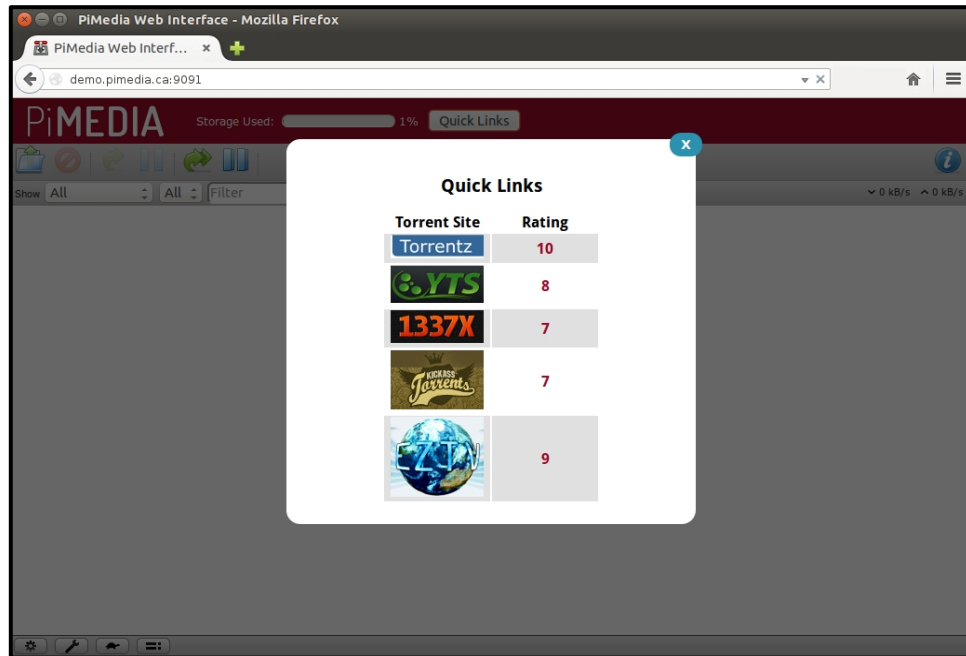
PiMedia Web Interface - Mozilla Firefox

PiMedia Web Interf... ×

demo.pimedia.ca:9091

PiMEDIA Storage Used: 1% Quick Links

Show All All Filter

⌄0 kB/s ^0 kB/s

x

Quick Links

| Torrent Site | Rating |
|---|---|
| Torrentz | 10 |
| YTS | 8 |
| 1337X | 7 |
| KICKASS Torrents | 7 |
| EZTV | 9 |